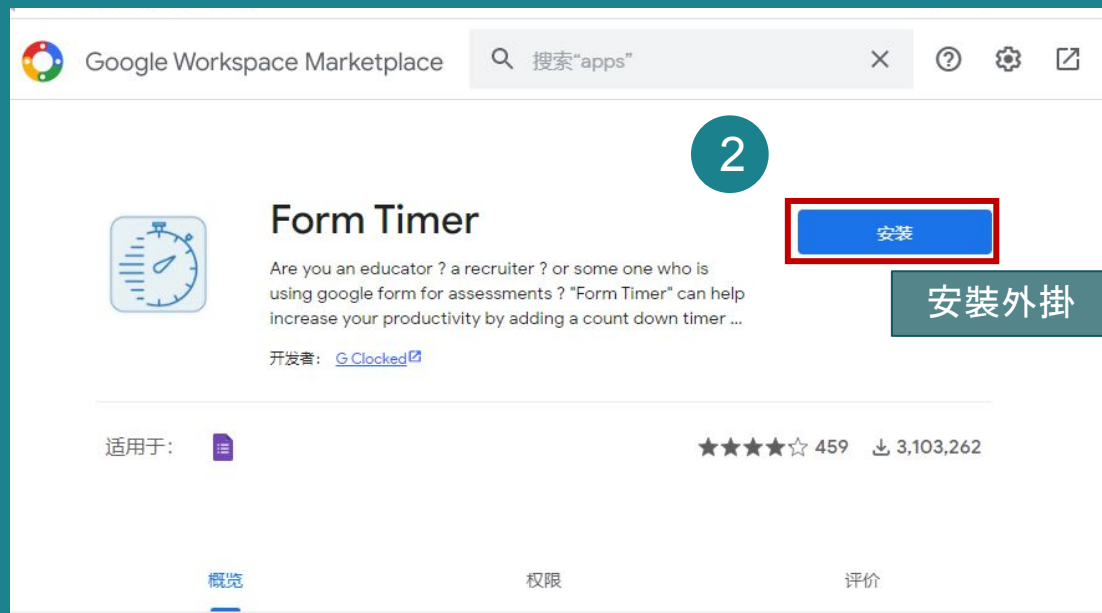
Google Workspace Marketplace

搜索"apps"

2

Form Timer

安裝

Are you an educator ? a recruiter ? or some one who is using google form for assessments ? "Form Timer" can help increase your productivity by adding a count down timer ...

安裝外掛

开发者: G Clocked

适用于:

459 3,103,262

概览

权限

评价